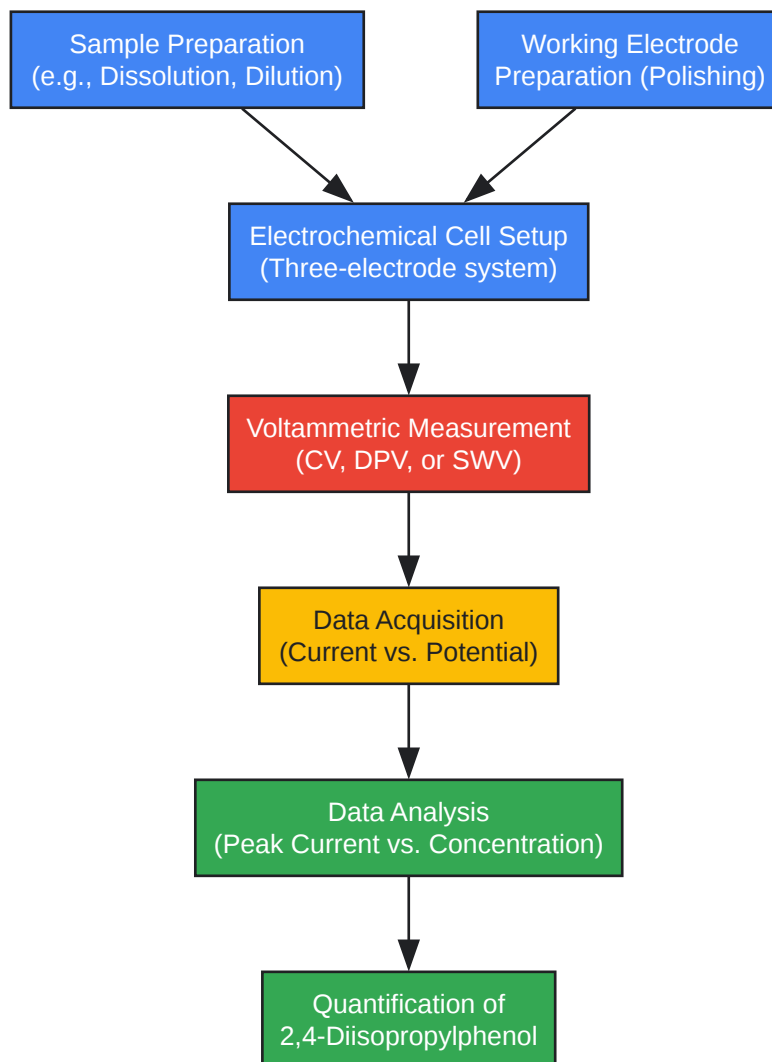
Sample Preparation
(e.g., Dissolution, Dilution)

Working Electrode
Preparation (Polishing)

Electrochemical Cell Setup
(Three-electrode system)

Voltammetric Measurement
(CV, DPV, or SWV)

Data Acquisition
(Current vs. Potential)

Data Analysis
(Peak Current vs. Concentration)

Quantification of
2,4-Diisopropylphenol